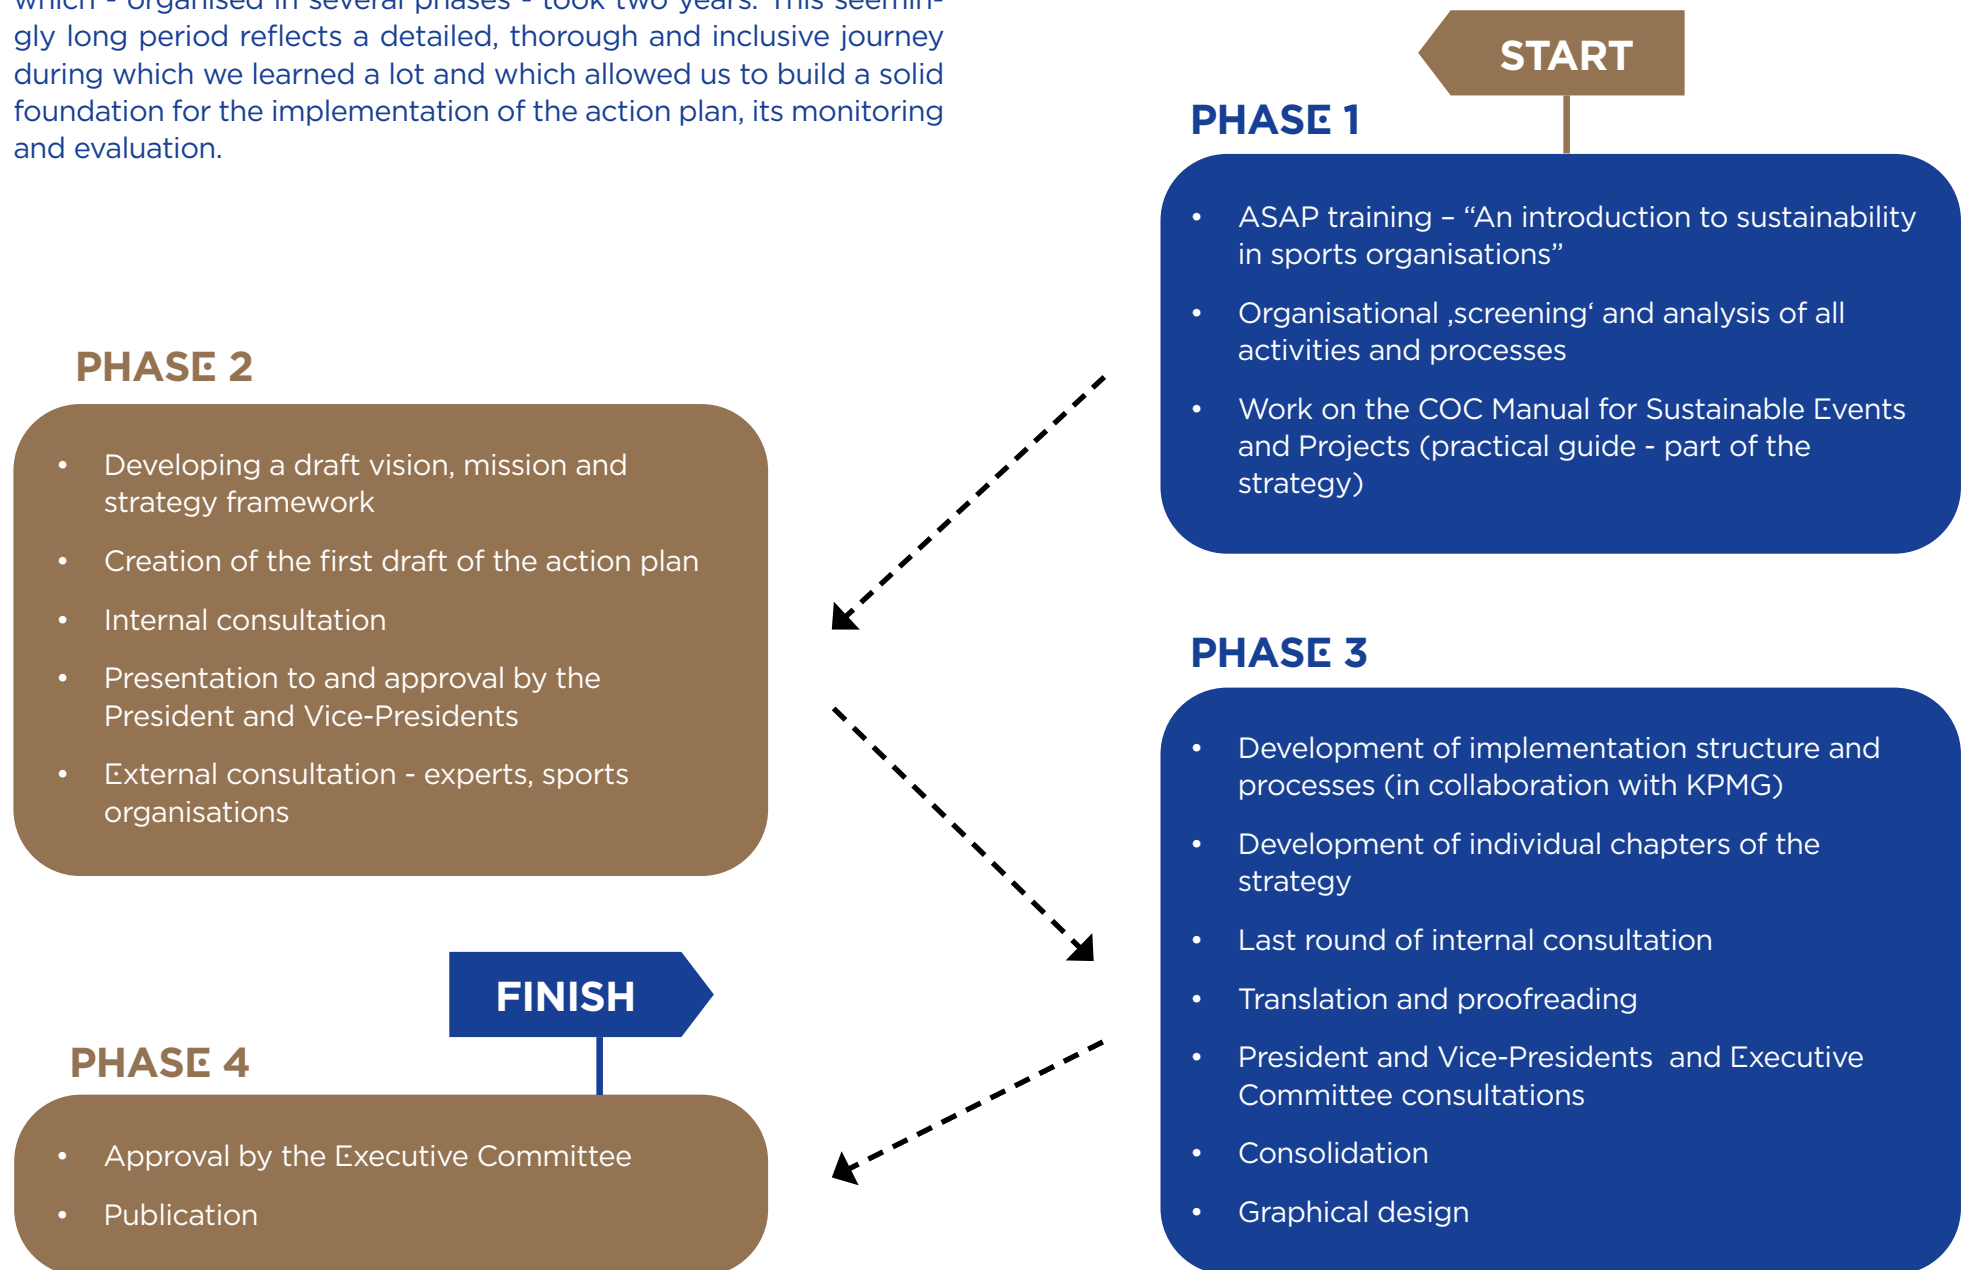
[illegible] - organised in several phases - took two years. This seemingly long period reflects a detailed, thorough and inclusive journey during which we learned a lot and which allowed us to build a solid foundation for the implementation of the action plan, its monitoring and evaluation.

START

PHASE 1

- ASAP training – “An introduction to sustainability in sports organisations”
- Organisational ‚screening‘ and analysis of all activities and processes
- Work on the COC Manual for Sustainable Events and Projects (practical guide - part of the strategy)

PHASE 2

- Developing a draft vision, mission and strategy framework
- Creation of the first draft of the action plan
- Internal consultation
- Presentation to and approval by the President and Vice-Presidents
- External consultation - experts, sports organisations

PHASE 3

- Development of implementation structure and processes (in collaboration with KPMG)
- Development of individual chapters of the strategy
- Last round of internal consultation
- Translation and proofreading
- President and Vice-Presidents and Executive Committee consultations
- Consolidation
- Graphical design

FINISH

PHASE 4

- Approval by the Executive Committee
- Publication